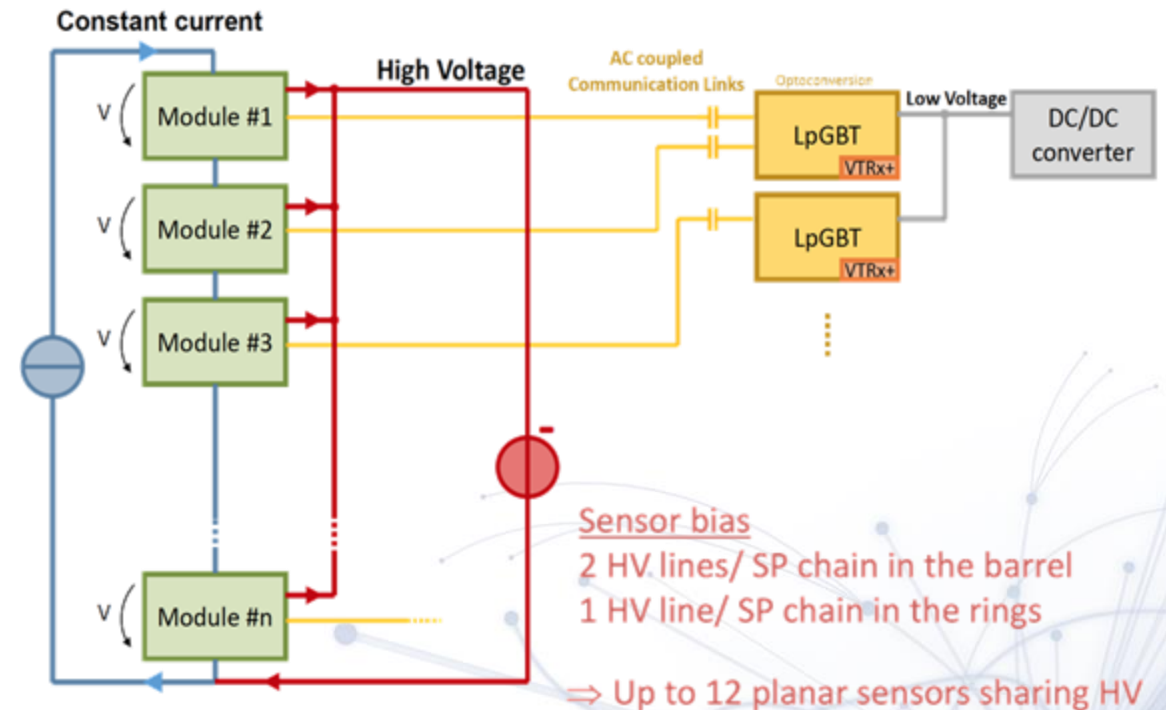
Constant current

High Voltage

AC coupled
Communication Links

Optoconversion

Low Voltage

DC/DC converter

V
Module #1

V
Module #2

V
Module #3

V
Module #n

LpGBT
VTRx+

LpGBT
VTRx+

-

Sensor bias
2 HV lines/ SP chain in the barrel
1 HV line/ SP chain in the rings

⇒ Up to 12 planar sensors sharing HV